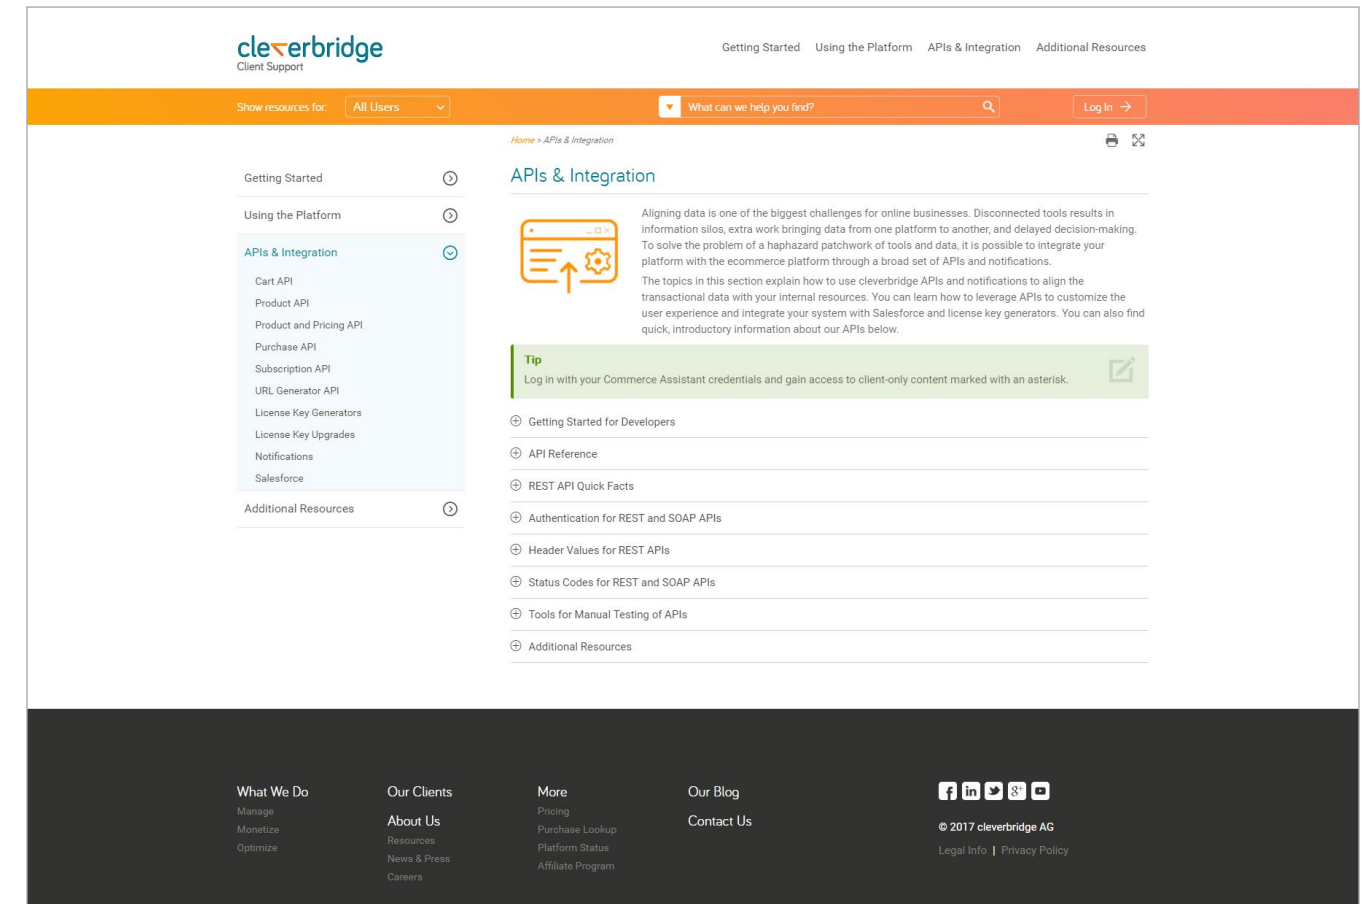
cleverbridge
Client Support

Getting Started Using the Platform APIs & Integration Additional Resources

Show resources for: All Users

What can we help you find?

Log In →

Home > APIs & Integration

Getting Started
Using the Platform
APIs & Integration
Cart API
Product API
Product and Pricing API
Purchase API
Subscription API
URL Generator API
License Key Generators
License Key Upgrades
Notifications
Salesforce
Additional Resources

APIs & Integration

Aligning data is one of the biggest challenges for online businesses. Disconnected tools results in information silos, extra work bringing data from one platform to another, and delayed decision-making. To solve the problem of a haphazard patchwork of tools and data, it is possible to integrate your platform with the ecommerce platform through a broad set of APIs and notifications.

The topics in this section explain how to use cleverbridge APIs and notifications to align the transactional data with your internal resources. You can learn how to leverage APIs to customize the user experience and integrate your system with Salesforce and license key generators. You can also find quick, introductory information about our APIs below.

Tip
Log in with your Commerce Assistant credentials and gain access to client-only content marked with an asterisk.

Getting Started for Developers
API Reference
REST API Quick Facts
Authentication for REST and SOAP APIs
Header Values for REST APIs
Status Codes for REST and SOAP APIs
Tools for Manual Testing of APIs
Additional Resources

What We Do
Manage
Monetize
Optimize

Our Clients
About Us
Resources
News & Press
Careers

More
Pricing
Purchase Lookup
Platform Status
Affiliate Program

Our Blog
Contact Us

© 2017 cleverbridge AG
Legal Info | Privacy Policy